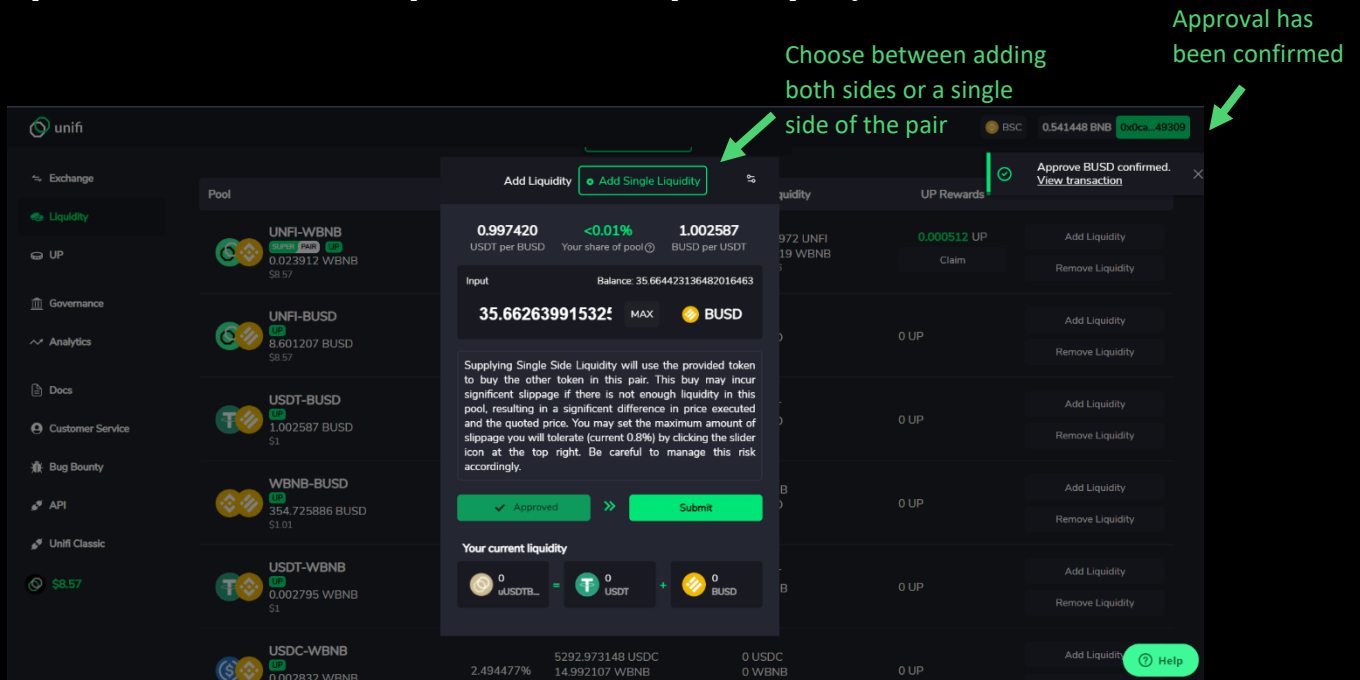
Approval has been confirmed

Choose between adding both sides or a single side of the pair

unifi

BSC 0.541448 BNB 0x0ca...49309

Approve BUSD confirmed.
View transaction

Exchange
Liquidity
UP
Governance
Analytics
Docs
Customer Service
Bug Bounty
API
Unifi Classic
$8.57

Pool

UNFI-WBNB
SUPER PAIR UP
0.023912 WBNB
$8.57

UNFI-BUSD
UP
8.601207 BUSD
$8.57

USDT-BUSD
UP
1.002587 BUSD
$1

WBNB-BUSD
UP
354.725886 BUSD
$1.01

USDT-WBNB
UP
0.002795 WBNB
$1

USDC-WBNB
UP
0.002832 WBNB

2.494477%

5292.973148 USDC
14.992107 WBNB

0 USDC
0 WBNB

iquidity

UP Rewards

972 UNFI
19 WBNB

0.000512 UP
Claim

0 UP
0 UP
0 UP
0 UP
0 UP

Add Liquidity
Remove Liquidity
Add Liquidity
Remove Liquidity
Add Liquidity
Remove Liquidity
Add Liquidity
Remove Liquidity
Add Liquidity
Remove Liquidity
Add Liquidi

Add Liquidity Add Single Liquidity

0.997420
USDT per BUSD

<0.01%
Your share of pool

1.002587
BUSD per USDT

Input
Balance: 35.664423136482016463

35.66263991532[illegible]
MAX
BUSD

Supplying Single Side Liquidity will use the provided token to buy the other token in this pair. This buy may incur significant slippage if there is not enough liquidity in this pool, resulting in a significent difference in price executed and the quoted price. You may set the maximum amount of slippage you will tolerate (current 0.8%) by clicking the slider icon at the top right. Be careful to manage this risk accordingly.

Approved
Submit

Your current liquidity

0
uUSDTB...
=
0
USDT
+
0
BUSD

Help